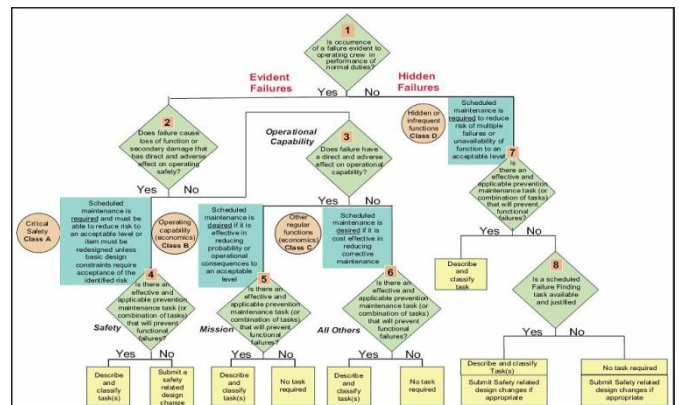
1
Is occurrence of a failure evident to operating crew in performance of normal duties?

Evident Failures
Yes
No
Hidden Failures

2
Does failure cause loss of function or secondary damage that has direct and adverse effect on operating safety?
Yes
No

Operational Capability

3
Does failure have a direct and adverse effect on operational capability?
Yes
No

Hidden or infrequent functions
Class D

Scheduled maintenance is required to reduce risk of multiple failures or unavailability of function to an acceptable level

7
Is there an effective and applicable prevention maintenance task (or combination of tasks) that will prevent functional failures?
Yes
No

Critical Safety
Class A

Scheduled maintenance is required and must be able to reduce risk to an acceptable level or item must be redesigned unless basic design constraints require acceptance of the identified risk

Operating capability (economics)
Class B

Scheduled maintenance is desired if it is effective in reducing probability or operational consequences to an acceptable level

Other regular functions (economics)
Class C

Scheduled maintenance is desired if it is cost effective in reducing corrective maintenance

Describe and classify task

8
Is a scheduled Failure Finding task available and justified
Yes
No

4
Is there an effective and applicable prevention maintenance task (or combination of tasks) that will prevent functional failures?
Safety
Yes
No

5
Is there an effective and applicable prevention maintenance task (or combination of tasks) that will prevent functional failures?
Mission
Yes
No

6
Is there an effective and applicable prevention maintenance task (or combination of tasks) that will prevent functional failures?
All Others
Yes
No

Describe and classify task(s)

Submit a safety related design change

Describe and classify task(s)

No task required

Describe and classify task(s)

No task required

Describe and classify Task(s)
Submit Safety related design changes if appropriate

No task required
Submit Safety related design changes if appropriate